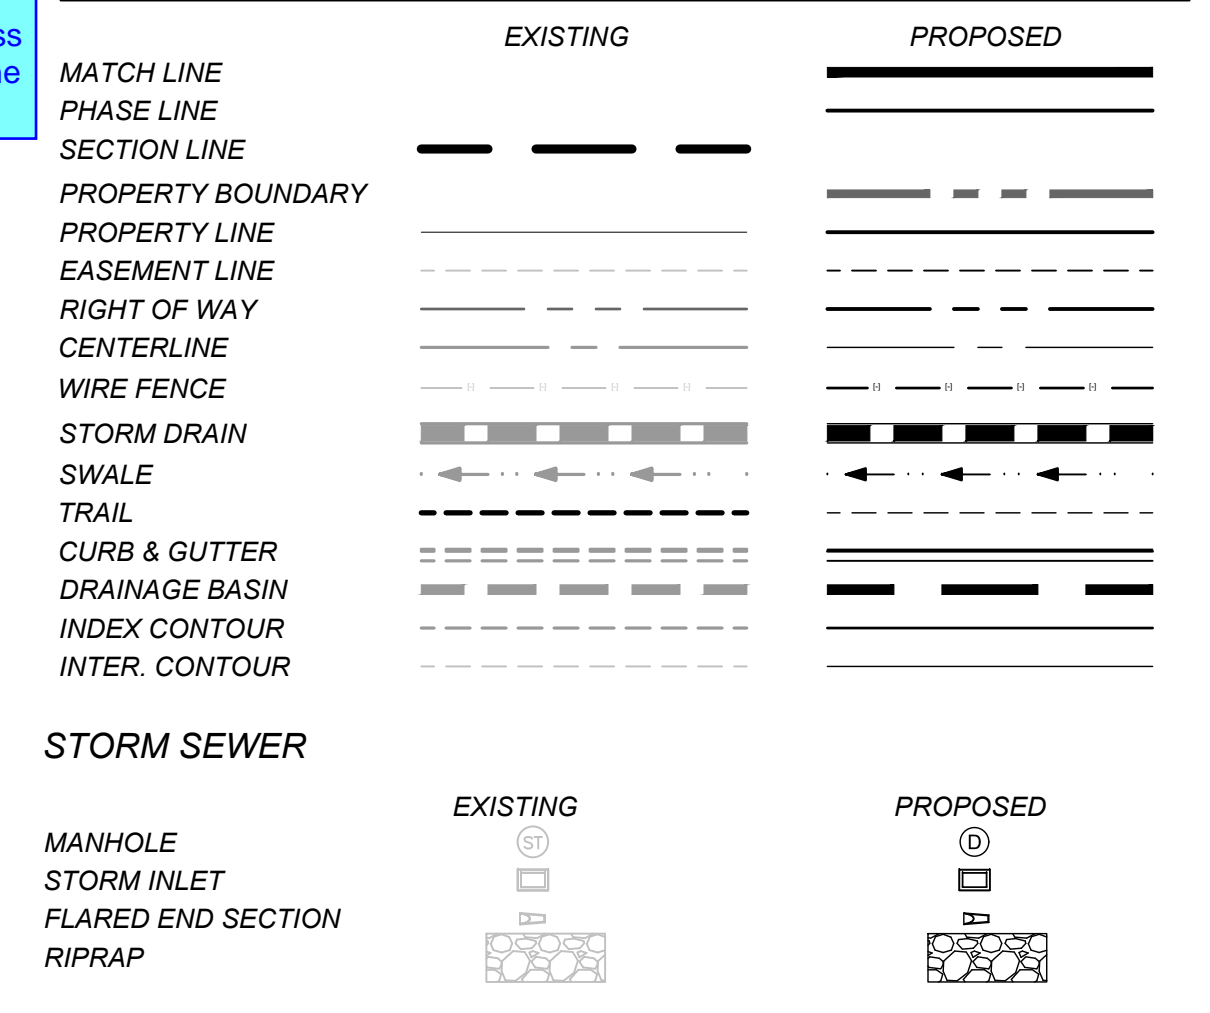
ss
ne

EXISTING PROPOSED

MATCH LINE
PHASE LINE
SECTION LINE
PROPERTY BOUNDARY
PROPERTY LINE
EASEMENT LINE
RIGHT OF WAY
CENTERLINE
WIRE FENCE
STORM DRAIN
SWALE
TRAIL
CURB & GUTTER
DRAINAGE BASIN
INDEX CONTOUR
INTER. CONTOUR

STORM SEWER

EXISTING PROPOSED

MANHOLE
STORM INLET
FLARED END SECTION
RIPRAP

ST
D